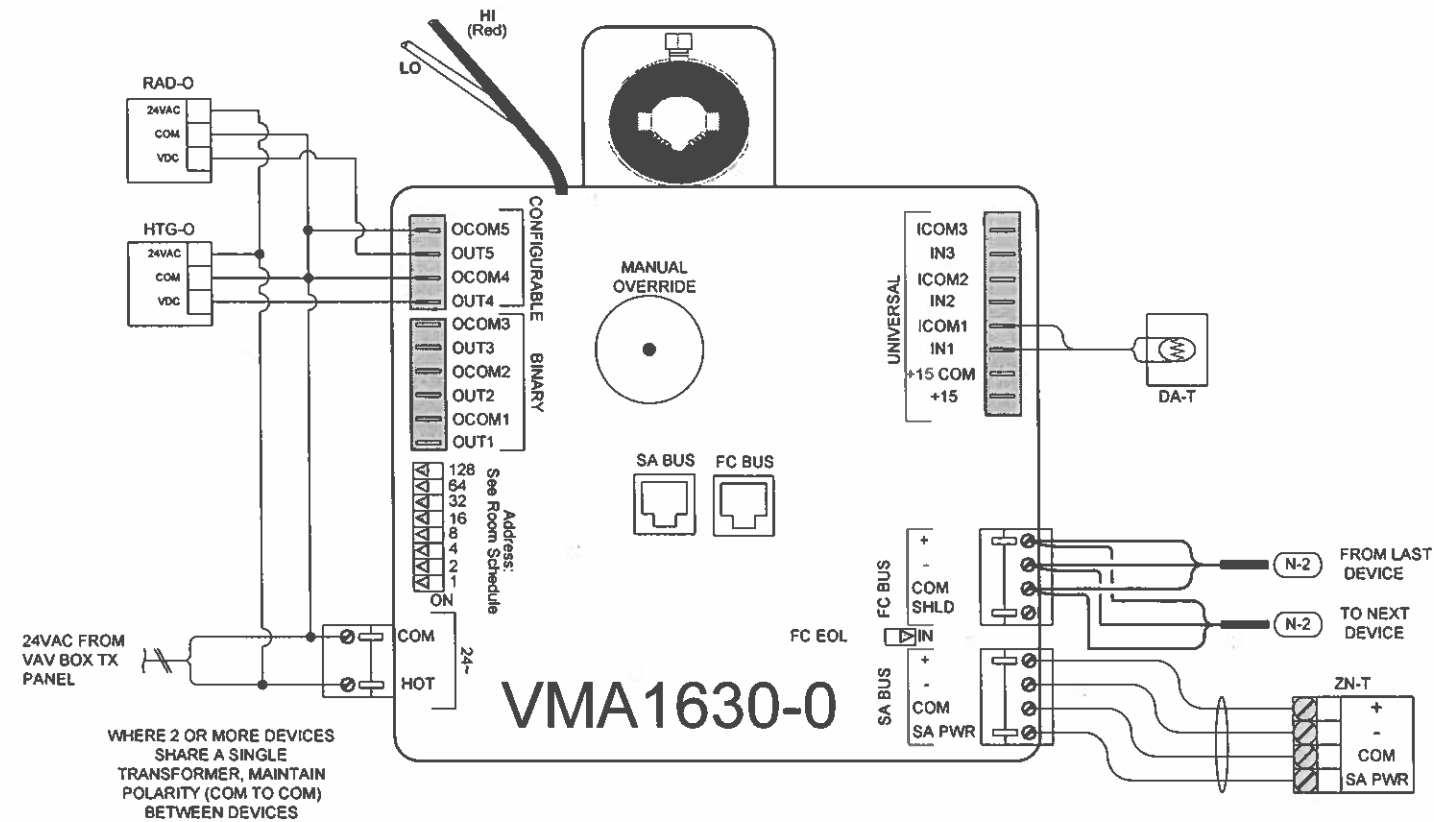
HI
(Red)
LO

RAD-O
24VAC
COM
VDC

HTG-O
24VAC
COM
VDC

CONFIGURABLE
OCOM5
OUT5
OCOM4
OUT4

BINARY
OCOM3
OUT3
OCOM2
OUT2
OCOM1
OUT1

MANUAL
OVERRIDE

UNIVERSAL
ICOM3
IN3
ICOM2
IN2
ICOM1
IN1
+15 COM
+15

DA-T

128
64
32
16
8
4
2
1
ON
Address:
See Room Schedule

SA BUS
FC BUS

FC BUS
+
-
COM
SHLD

N-2
FROM LAST DEVICE
N-2
TO NEXT DEVICE

FC EOL
IN

24VAC FROM VAV BOX TX PANEL

COM
HOT
24~

VMA1630-0

SA BUS
+
-
COM
SA PWR

ZN-T
+
-
COM
SA PWR

WHERE 2 OR MORE DEVICES SHARE A SINGLE TRANSFORMER, MAINTAIN POLARITY (COM TO COM) BETWEEN DEVICES